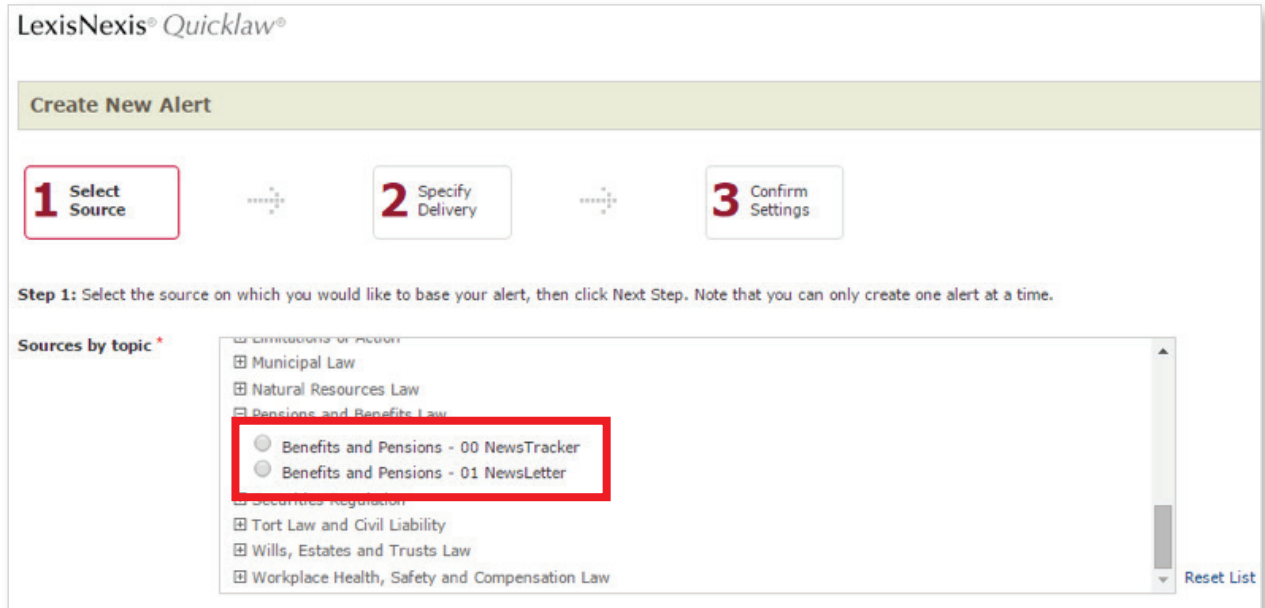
LexisNexis® Quicklaw®

Create New Alert

1 Select Source

2 Specify Delivery

3 Confirm Settings

Step 1: Select the source on which you would like to base your alert, then click Next Step. Note that you can only create one alert at a time.

Sources by topic *

⊞ Limitations of Action
⊞ Municipal Law
⊞ Natural Resources Law
⊟ Pensions and Benefits Law
Benefits and Pensions - 00 NewsTracker
Benefits and Pensions - 01 NewsLetter
⊞ Securities Regulation
⊞ Tort Law and Civil Liability
⊞ Wills, Estates and Trusts Law
⊞ Workplace Health, Safety and Compensation Law

Reset List